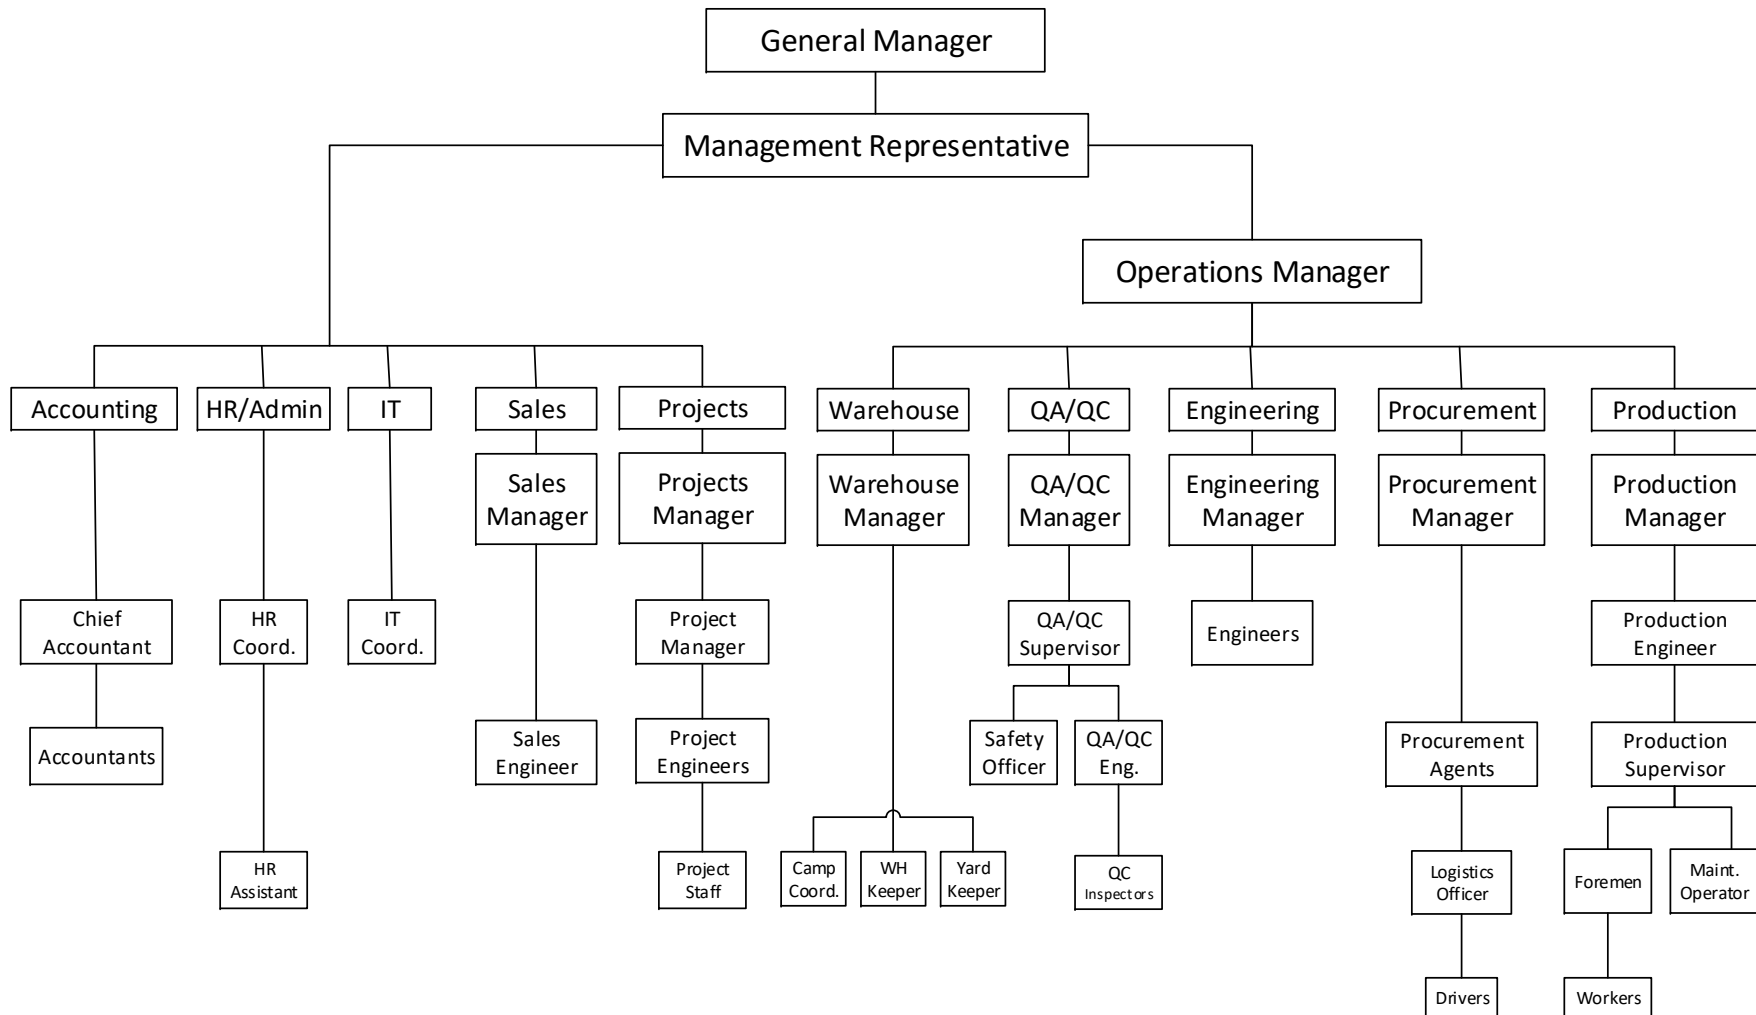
General Manager

Management Representative

Operations Manager

Accounting
Chief Accountant
Accountants

HR/Admin
HR Coord.
HR Assistant

IT
IT Coord.

Sales
Sales Manager
Sales Engineer

Projects
Projects Manager
Project Manager
Project Engineers
Project Staff

Warehouse
Warehouse Manager
Camp Coord.
WH Keeper
Yard Keeper

QA/QC
QA/QC Manager
QA/QC Supervisor
Safety Officer
QA/QC Eng.
QC Inspectors

Engineering
Engineering Manager
Engineers

Procurement
Procurement Manager
Procurement Agents
Logistics Officer
Drivers

Production
Production Manager
Production Engineer
Production Supervisor
Foremen
Maint. Operator
Workers